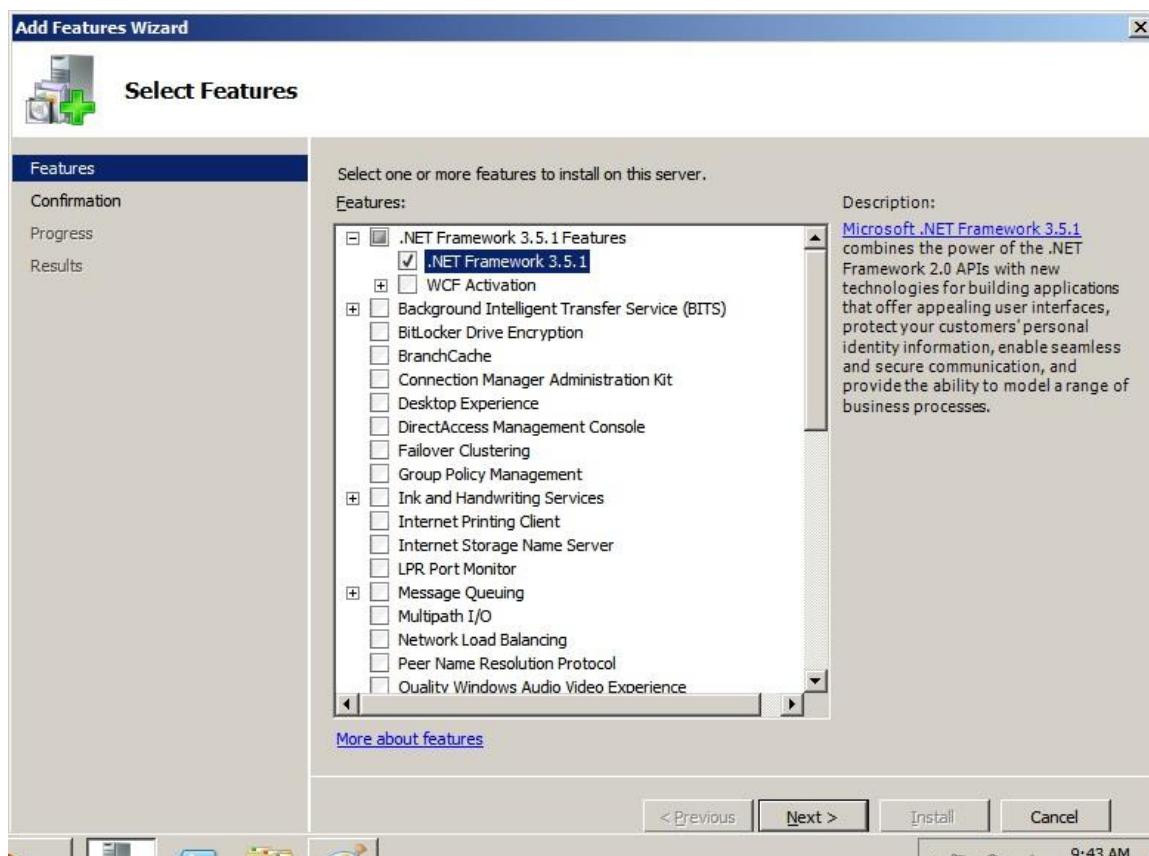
Add Features Wizard

Select Features

Features
Confirmation
Progress
Results

Select one or more features to install on this server.

Features:

.NET Framework 3.5.1 Features
.NET Framework 3.5.1
WCF Activation
Background Intelligent Transfer Service (BITS)
BitLocker Drive Encryption
BranchCache
Connection Manager Administration Kit
Desktop Experience
DirectAccess Management Console
Failover Clustering
Group Policy Management
Ink and Handwriting Services
Internet Printing Client
Internet Storage Name Server
LPR Port Monitor
Message Queuing
Multipath I/O
Network Load Balancing
Peer Name Resolution Protocol
Quality Windows Audio Video Experience

Description:

Microsoft .NET Framework 3.5.1 combines the power of the .NET Framework 2.0 APIs with new technologies for building applications that offer appealing user interfaces, protect your customers' personal identity information, enable seamless and secure communication, and provide the ability to model a range of business processes.

More about features

< Previous Next > Install Cancel

9:43 AM